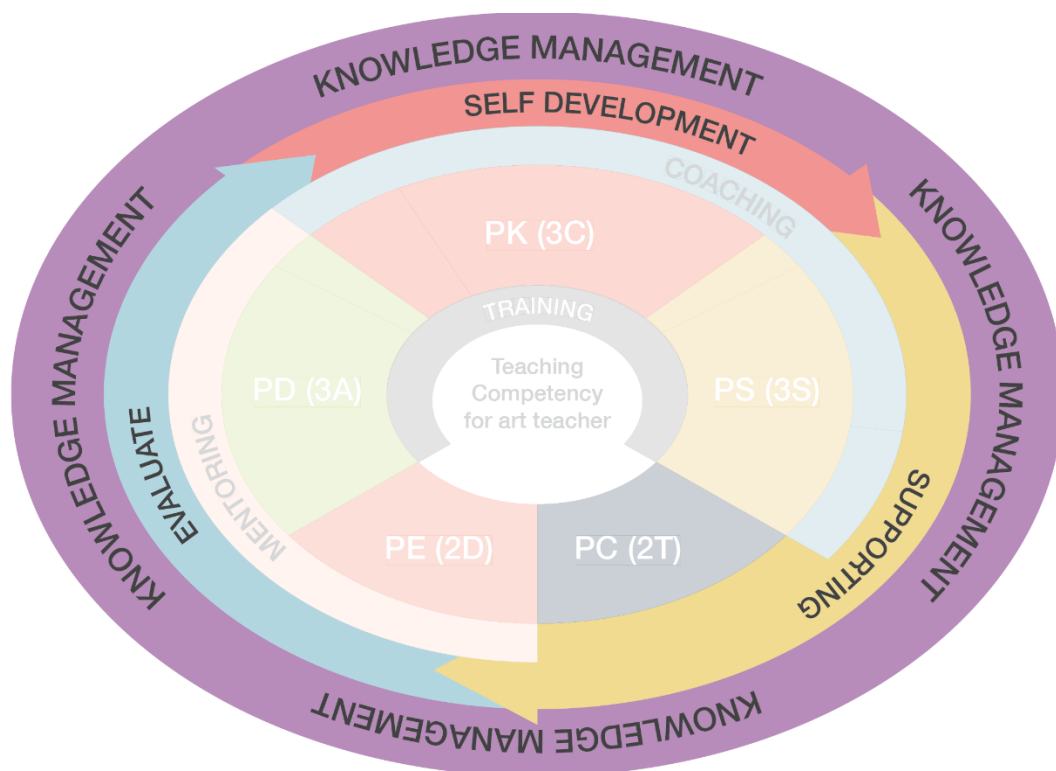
KNOWLEDGE MANAGEMENT
SELF DEVELOPMENT
KNOWLEDGE MANAGEMENT
KNOWLEDGE MANAGEMENT
COACHING
PK (3C)
TRAINING
Teaching Competency for art teacher
PD (3A)
PS (3S)
EVALUATE
MENTORING
SUPPORTING
PE (2D)
PC (2T)
KNOWLEDGE MANAGEMENT